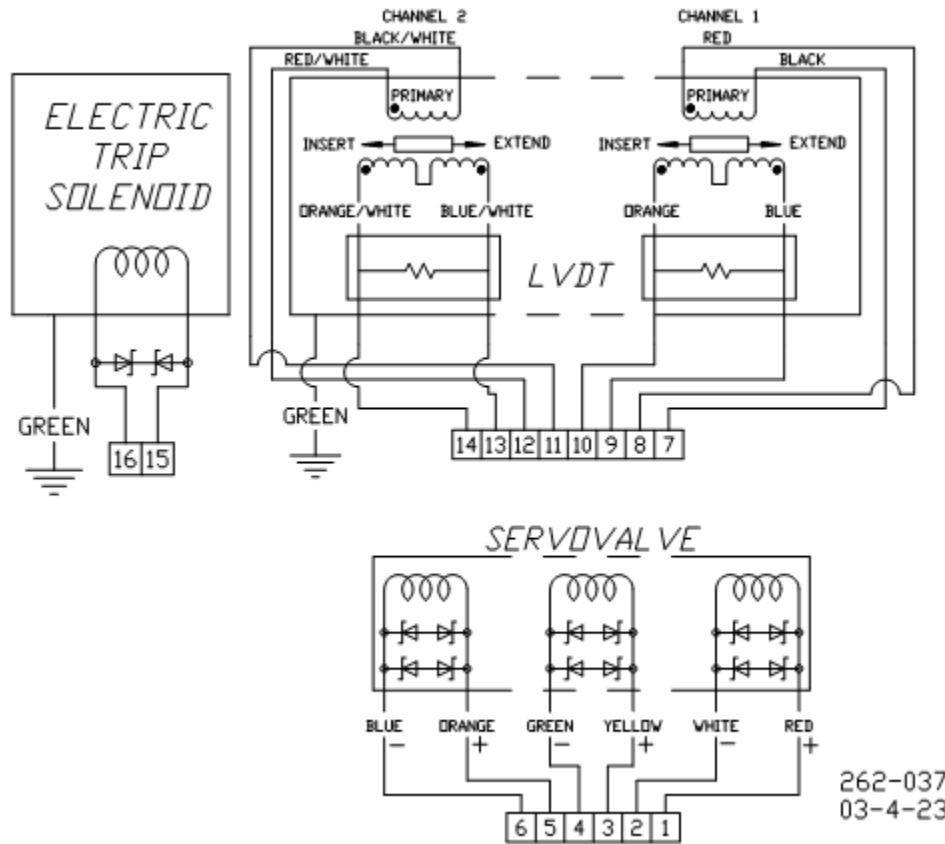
CHANNEL 2
BLACK/WHITE

CHANNEL 1
RED

RED/WHITE

BLACK

ELECTRIC TRIP SOLENOID

PRIMARY

PRIMARY

INSERT

EXTEND

INSERT

EXTEND

ORANGE/WHITE

BLUE/WHITE

ORANGE

BLUE

LVDT

GREEN

GREEN

16 15

14 13 12 11 10 9 8 7

SERVOVALVE

BLUE
−

ORANGE
+

GREEN
−

YELLOW
+

WHITE
−

RED
+

6 5 4 3 2 1

262-037
03-4-23